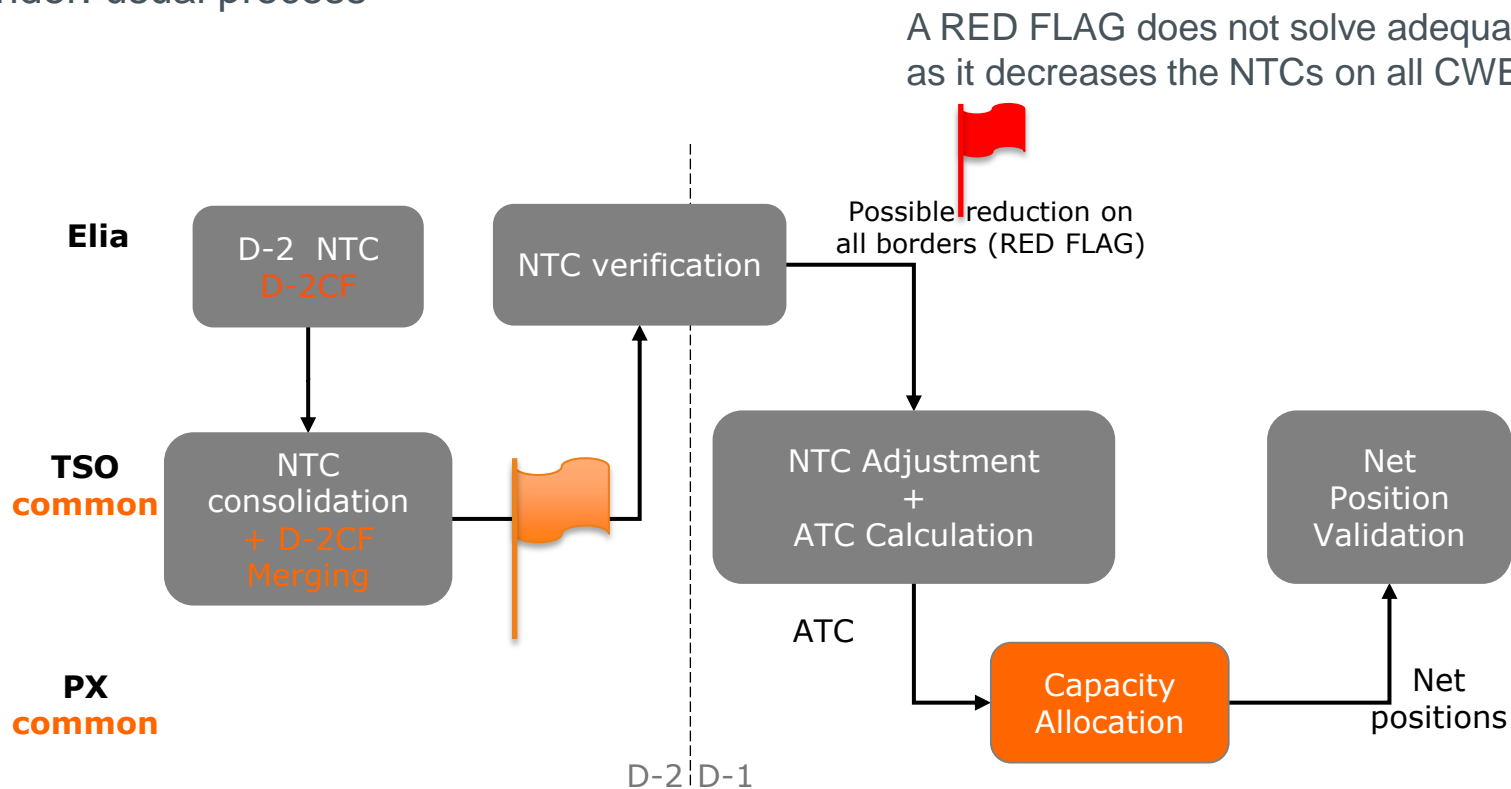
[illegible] usual process

A RED FLAG does not solve adequa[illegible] as it decreases the NTCs on all CWE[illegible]

Elia

D-2 NTC
D-2CF

NTC verification

Possible reduction on all borders (RED FLAG)

TSO
common

NTC consolidation
+ D-2CF Merging

NTC Adjustment
+
ATC Calculation

Net Position Validation

ATC

PX
common

Capacity Allocation

Net positions

D-2 D-1